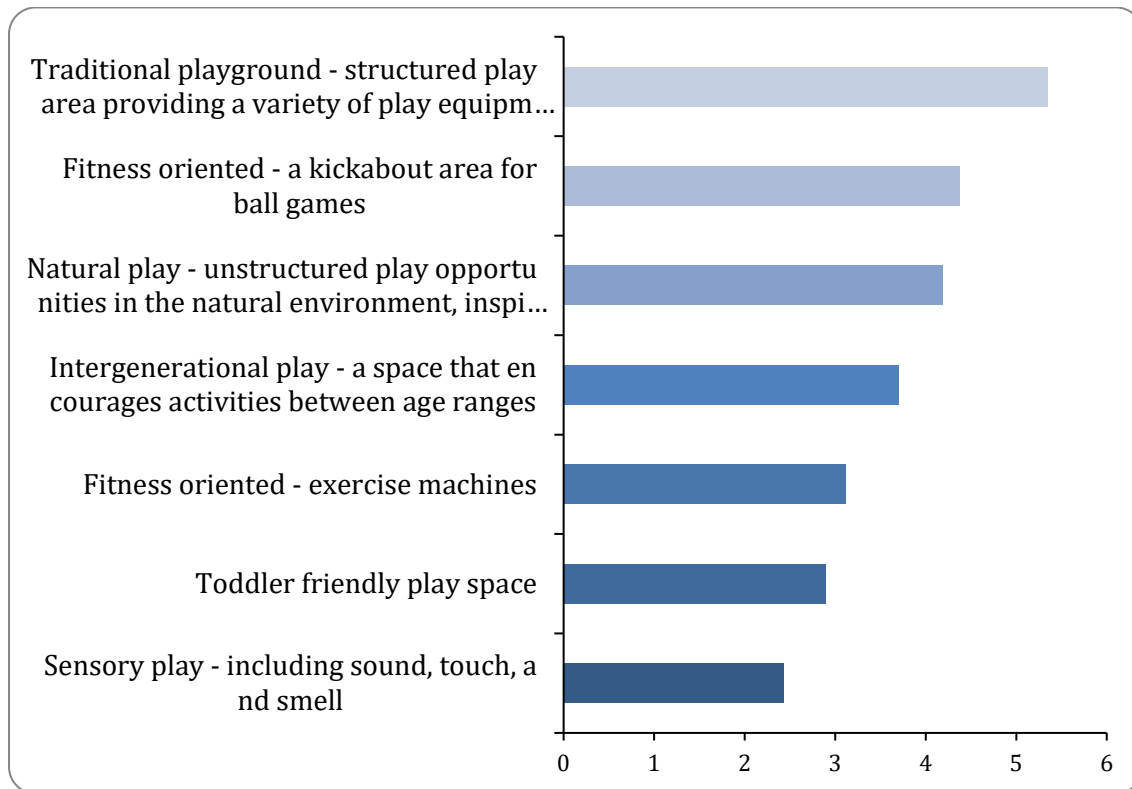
Traditional playground - structured play area providing a variety of play equipm…

Fitness oriented - a kickabout area for ball games

Natural play - unstructured play opportu nities in the natural environment, inspi…

Intergenerational play - a space that en courages activities between age ranges

Fitness oriented - exercise machines

Toddler friendly play space

Sensory play - including sound, touch, a nd smell

0 1 2 3 4 5 6